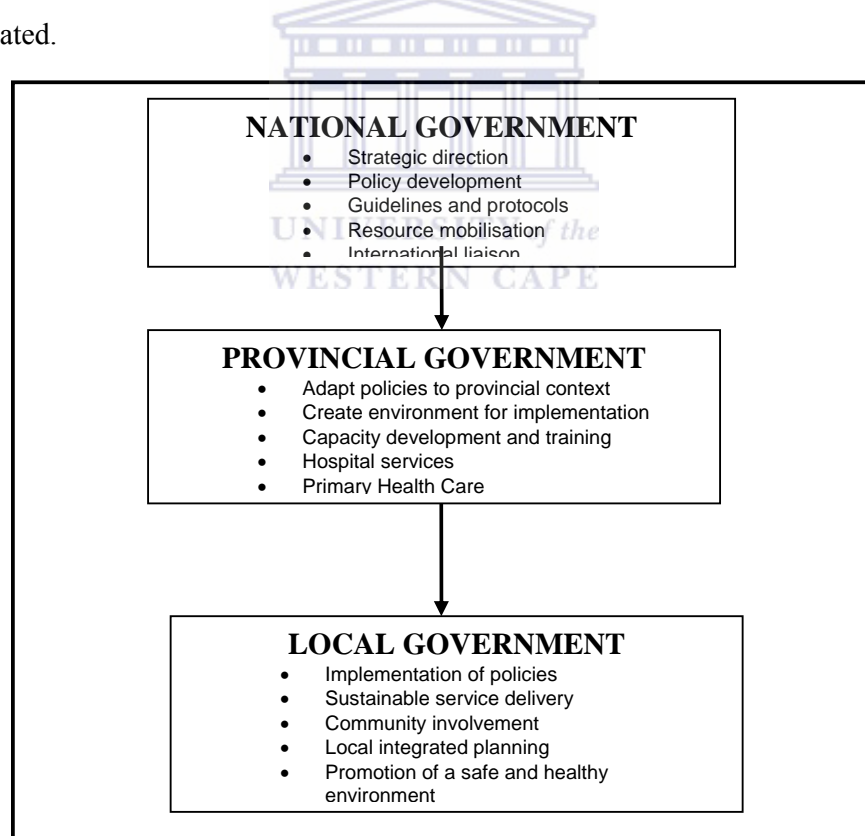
ated.

UNIVERSITY of the
WESTERN CAPE

NATIONAL GOVERNMENT
- Strategic direction
- Policy development
- Guidelines and protocols
- Resource mobilisation
- International liaison

PROVINCIAL GOVERNMENT
- Adapt policies to provincial context
- Create environment for implementation
- Capacity development and training
- Hospital services
- Primary Health Care

LOCAL GOVERNMENT
- Implementation of policies
- Sustainable service delivery
- Community involvement
- Local integrated planning
- Promotion of a safe and healthy environment